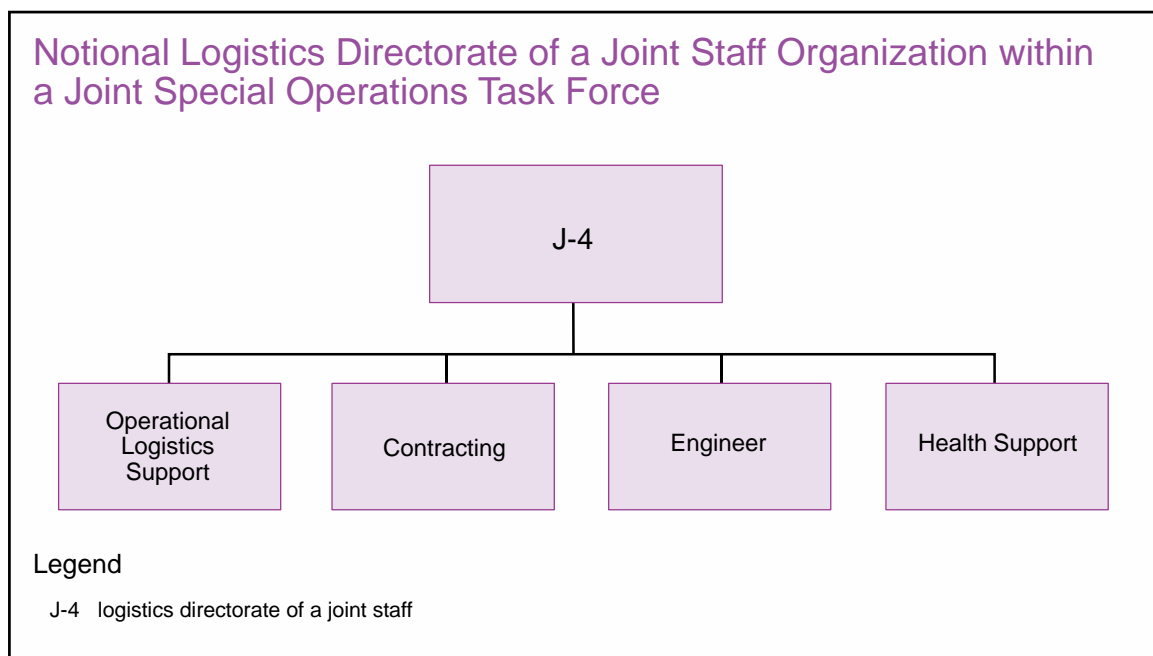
Notional Logistics Directorate of a Joint Staff Organization within a Joint Special Operations Task Force

J-4

Operational Logistics Support

Contracting

Engineer

Health Support

Legend

J-4 logistics directorate of a joint staff